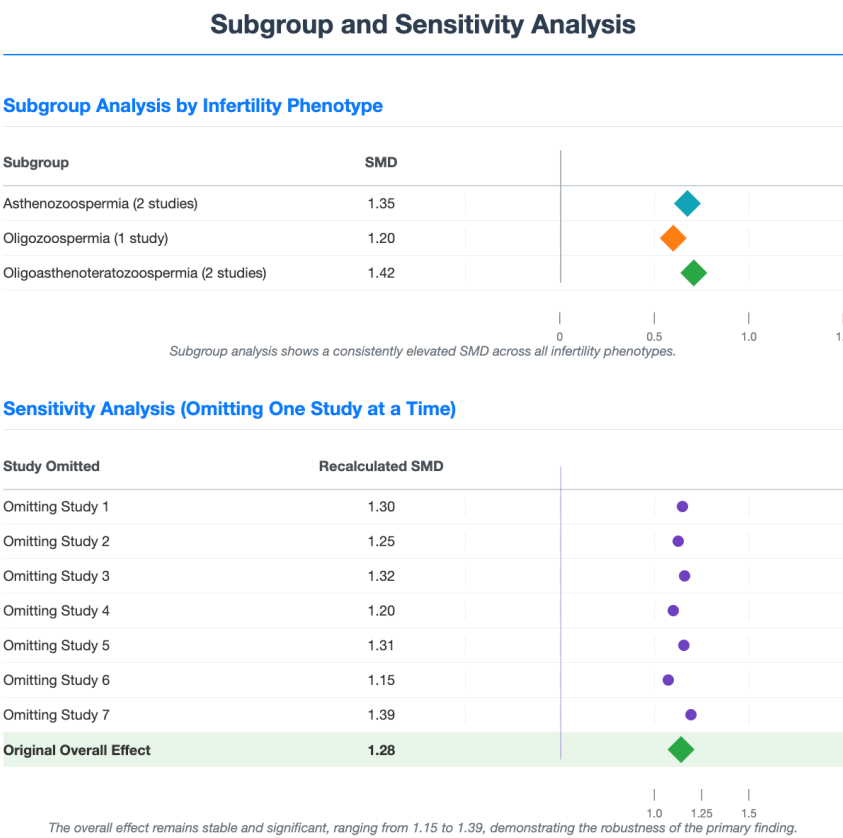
Subgroup and Sensitivity Analysis

Subgroup Analysis by Infertility Phenotype

| Subgroup | SMD |
|---|---|
| Asthenozoospermia (2 studies) | 1.35 |
| Oligozoospermia (1 study) | 1.20 |
| Oligoasthenoteratozoospermia (2 studies) | 1.42 |

0 0.5 1.0 1.

Subgroup analysis shows a consistently elevated SMD across all infertility phenotypes.

Sensitivity Analysis (Omitting One Study at a Time)

| Study Omitted | Recalculated SMD |
|---|---|
| Omitting Study 1 | 1.30 |
| Omitting Study 2 | 1.25 |
| Omitting Study 3 | 1.32 |
| Omitting Study 4 | 1.20 |
| Omitting Study 5 | 1.31 |
| Omitting Study 6 | 1.15 |
| Omitting Study 7 | 1.39 |
| **Original Overall Effect** | **1.28** |

1.0 1.25 1.5

The overall effect remains stable and significant, ranging from 1.15 to 1.39, demonstrating the robustness of the primary finding.